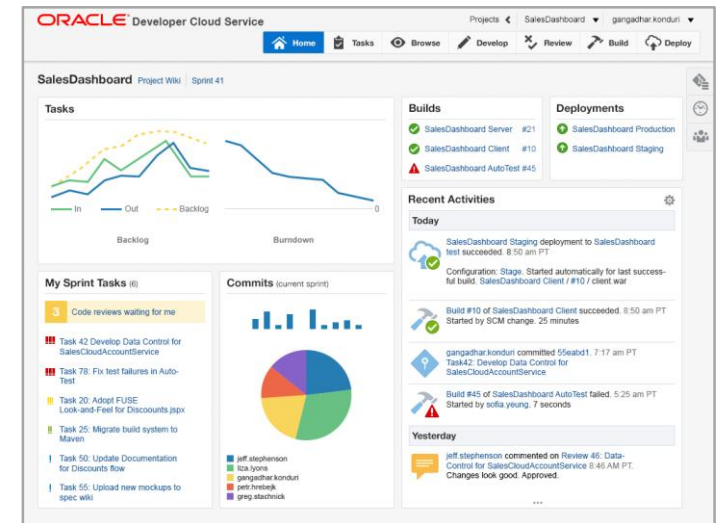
ORACLE Developer Cloud Service

Projects SalesDashboard gangadhar.konduri

Home Tasks Browse Develop Review Build Deploy

SalesDashboard Project Wiki Sprint 41

Tasks

In Out Backlog

0

Backlog Burndown

Builds

SalesDashboard Server #21
SalesDashboard Client #10
SalesDashboard AutoTest #45

Deployments

SalesDashboard Production
SalesDashboard Staging

Recent Activities

Today

SalesDashboard Staging deployment to SalesDashboard test succeeded. 8:50 am PT

Configuration: Stage. Started automatically for last successful build. SalesDashboard Client / #10 / client.war

Build #10 of SalesDashboard Client succeeded. 8:50 am PT
Started by SCM change. 25 minutes

gangadhar.konduri committed 55eabd1. 7:17 am PT
Task42: Develop Data Control for SalesCloudAccountService

Build #45 of SalesDashboard AutoTest failed. 5:25 am PT
Started by sofia.yeung. 7 seconds

Yesterday

jeff.stephenson commented on Review 46: Data-Control for SalesCloudAccountService 8:46 AM PT.
Changes look good. Approved.

...

My Sprint Tasks (6)

3 Code reviews waiting for me

Task 42 Develop Data Control for SalesCloudAccountService

Task 78: Fix test failures in Auto-Test

Task 20: Adopt FUSE Look-and-Feel for Discounts.jspx

Task 25: Migrate build system to Maven

Task 50: Update Documentation for Discounts flow

Task 55: Upload new mockups to spec wiki

Commits (current sprint)

jeff.stephenson
liza.lyons
gangadhar.konduri
petr.hrebejk
greg.stachnick